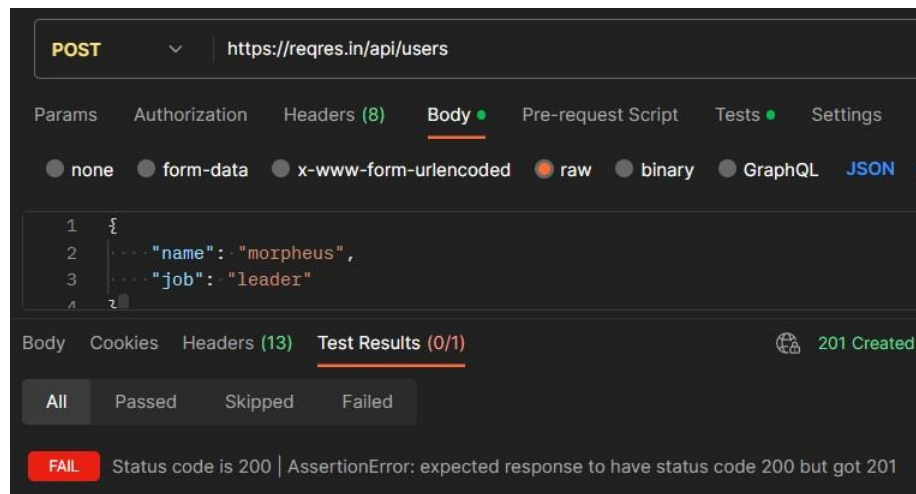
POST https://reqres.in/api/users

Params Authorization Headers (8) Body Pre-request Script Tests Settings

none form-data x-www-form-urlencoded raw binary GraphQL JSON

1 {
2 "name": "morpheus",
3 "job": "leader"
4 }

Body Cookies Headers (13) Test Results (0/1) 201 Created

All Passed Skipped Failed

FAIL Status code is 200 | AssertionError: expected response to have status code 200 but got 201